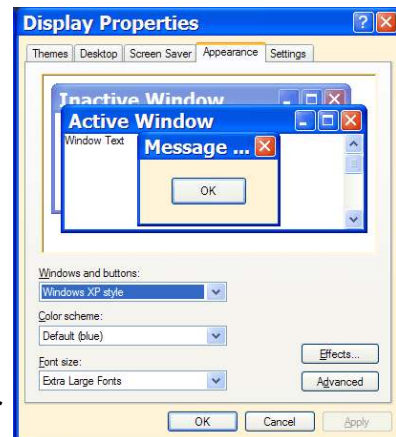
Display Properties

Themes | Desktop | Screen Saver | Appearance | Settings

Inactive Window

Active Window

Window Text

Message ...

OK

Windows and buttons:

Windows XP style

Color scheme:

Default (blue)

Font size:

Extra Large Fonts

Effects...

Advanced

OK | Cancel | Apply